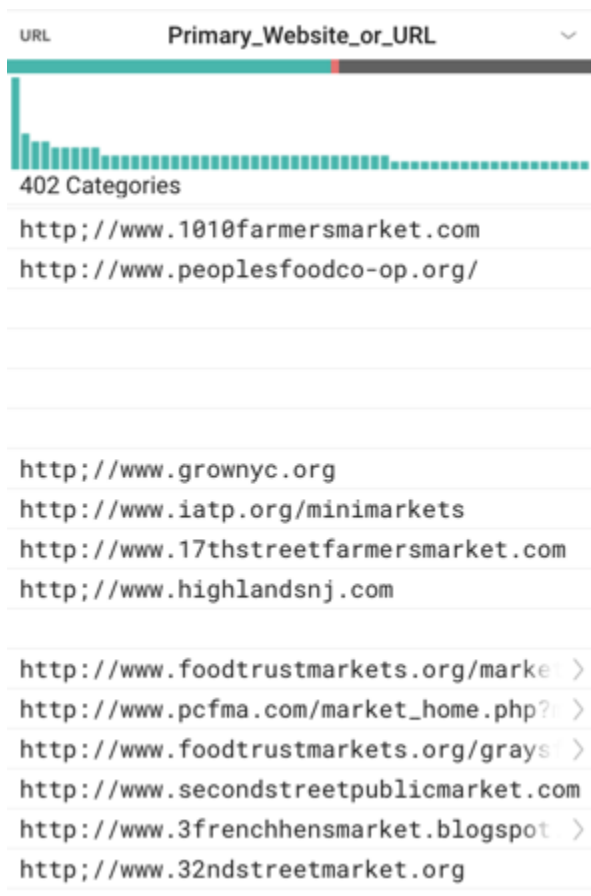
URL Primary_Website_or_URL

402 Categories

http;//www.1010farmersmarket.com
http://www.peoplesfoodco-op.org/

http;//www.grownyc.org
http://www.iatp.org/minimarkets
http://www.17thstreetfarmersmarket.com
http://www.highlandsnj.com

http://www.foodtrustmarkets.org/marke
http://www.pcfma.com/market_home.php?
http://www.foodtrustmarkets.org/grays
http://www.secondstreetpublicmarket.com
http://www.3frenchhensmarket.blogspot
http;//www.32ndstreetmarket.org